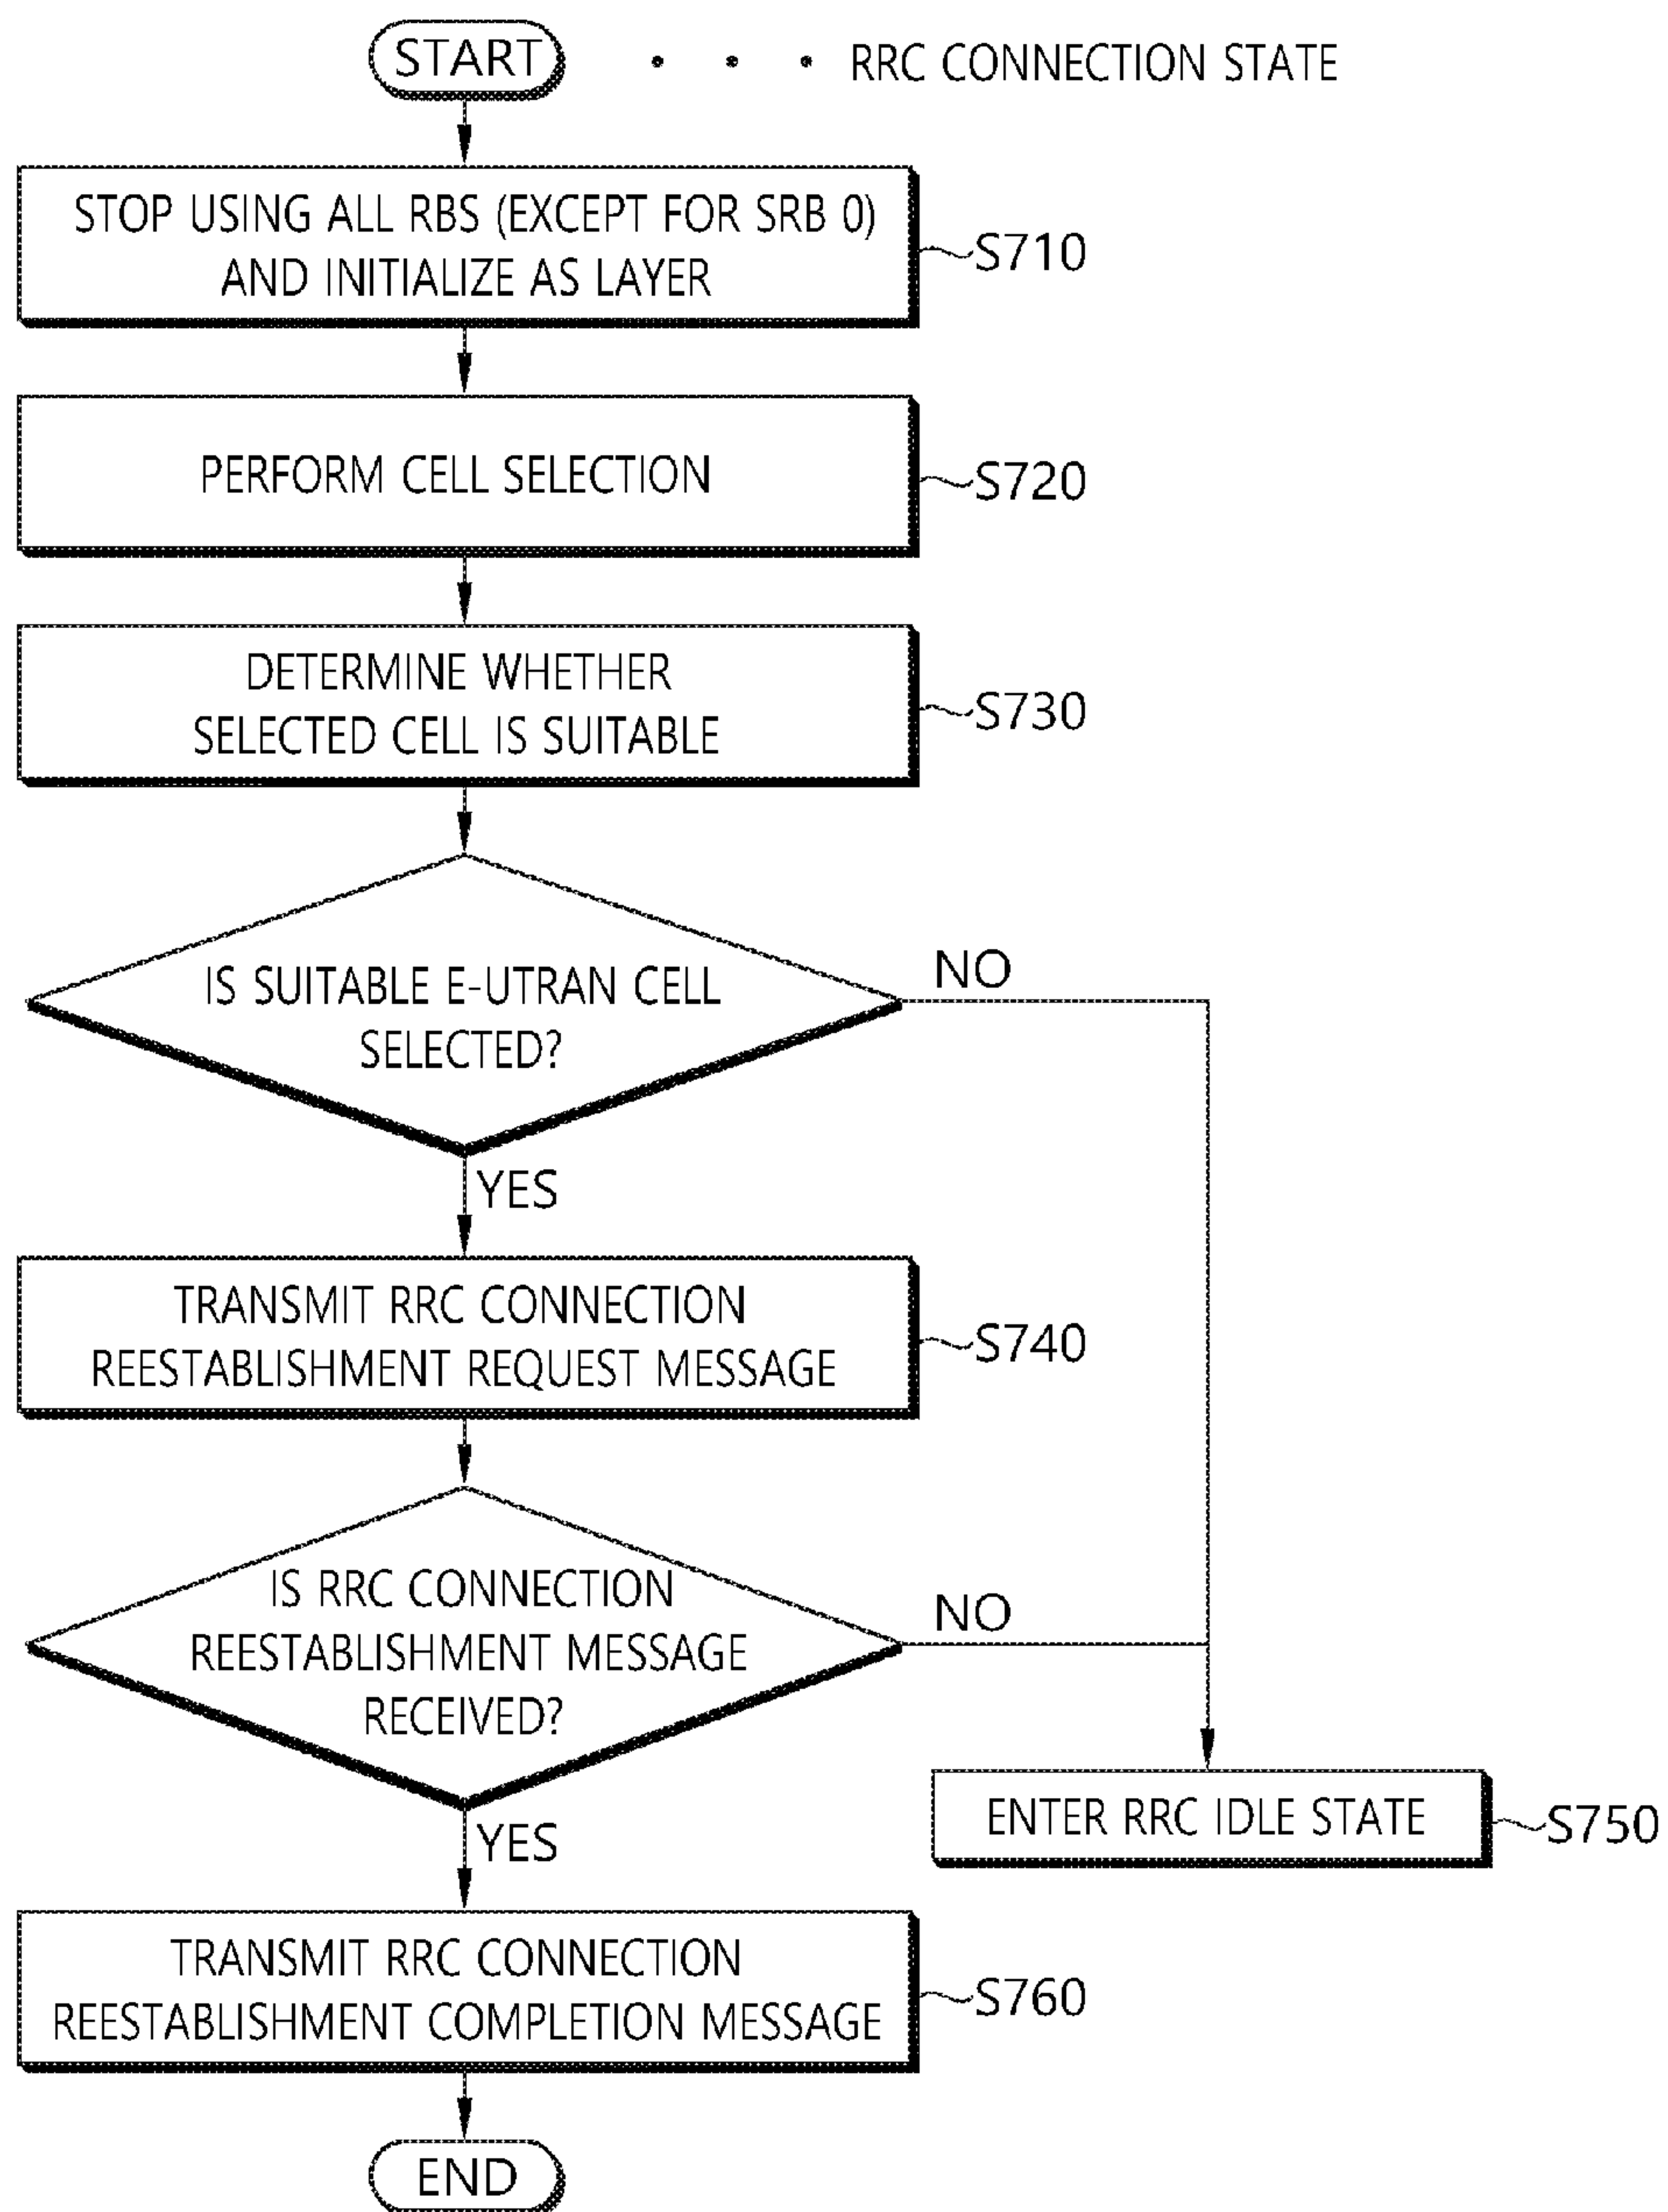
START • • • RRC CONNECTION STATE

STOP USING ALL RBS (EXCEPT FOR SRB 0) AND INITIALIZE AS LAYER

S710

PERFORM CELL SELECTION

S720

DETERMINE WHETHER SELECTED CELL IS SUITABLE

S730

IS SUITABLE E-UTRAN CELL SELECTED?

NO

YES

TRANSMIT RRC CONNECTION REESTABLISHMENT REQUEST MESSAGE

S740

IS RRC CONNECTION REESTABLISHMENT MESSAGE RECEIVED?

NO

YES

ENTER RRC IDLE STATE

S750

TRANSMIT RRC CONNECTION REESTABLISHMENT COMPLETION MESSAGE

S760

END